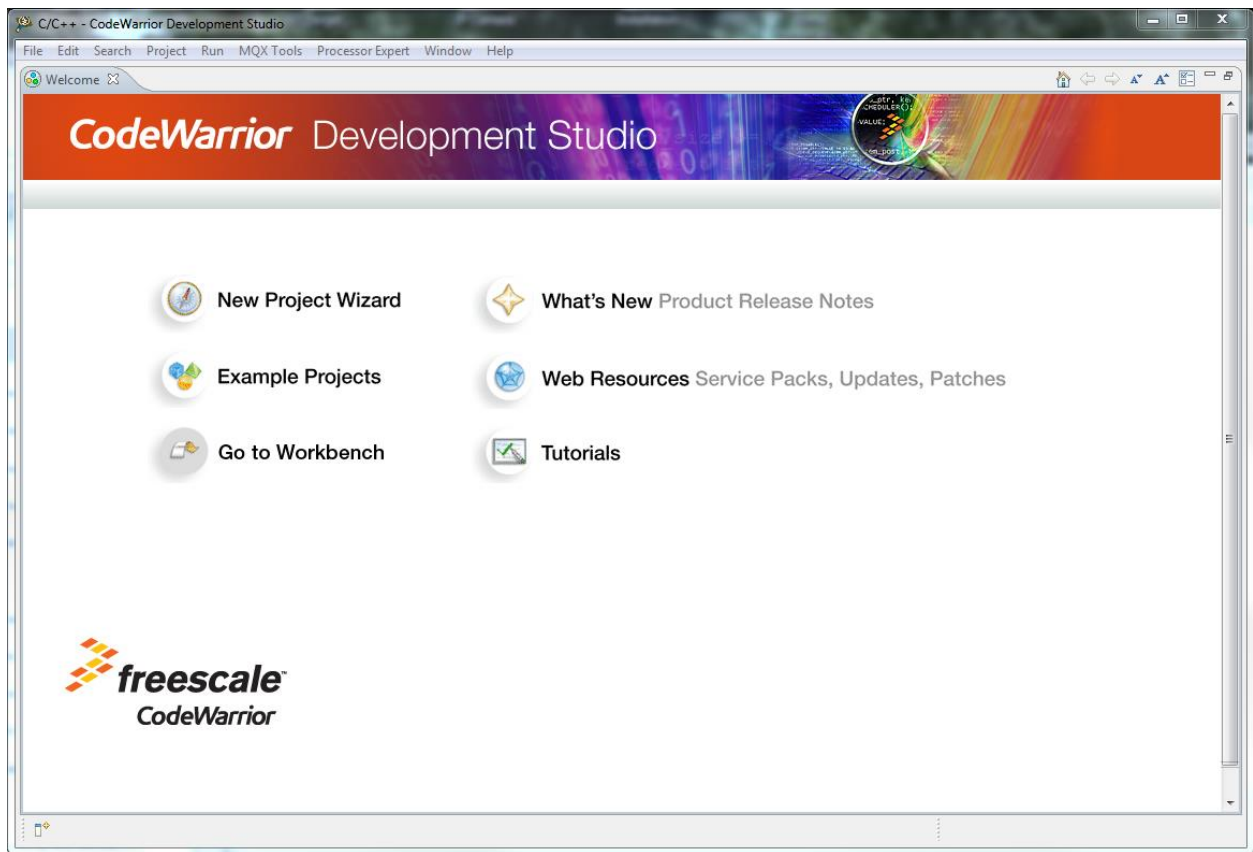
C/C++ - CodeWarrior Development Studio

File Edit Search Project Run MQX Tools Processor Expert Window Help

Welcome

CodeWarrior Development Studio

New Project Wizard

What's New Product Release Notes

Example Projects

Web Resources Service Packs, Updates, Patches

Go to Workbench

Tutorials

freescale
CodeWarrior